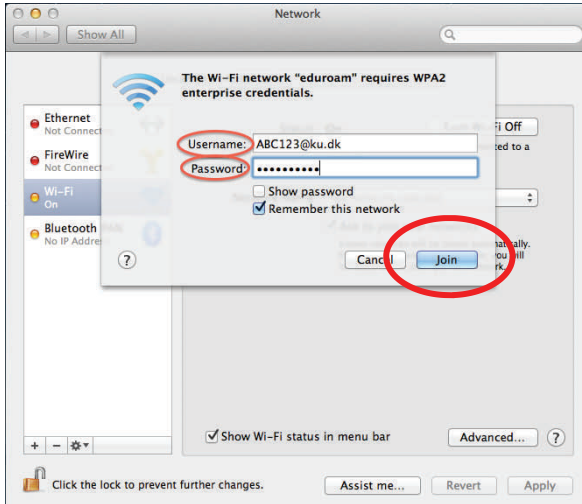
Network

Show All

The Wi-Fi network "eduroam" requires WPA2 enterprise credentials.

Username: ABC123@ku.dk

Password: ••••••••••

Show password

Remember this network

?

Cancel

Join

Ethernet
Not Connect

FireWire
Not Connect

Wi-Fi
On

Bluetooth
No IP Addres

Turn Wi-Fi Off

Show Wi-Fi status in menu bar

Advanced...

?

Click the lock to prevent further changes.

Assist me...

Revert

Apply